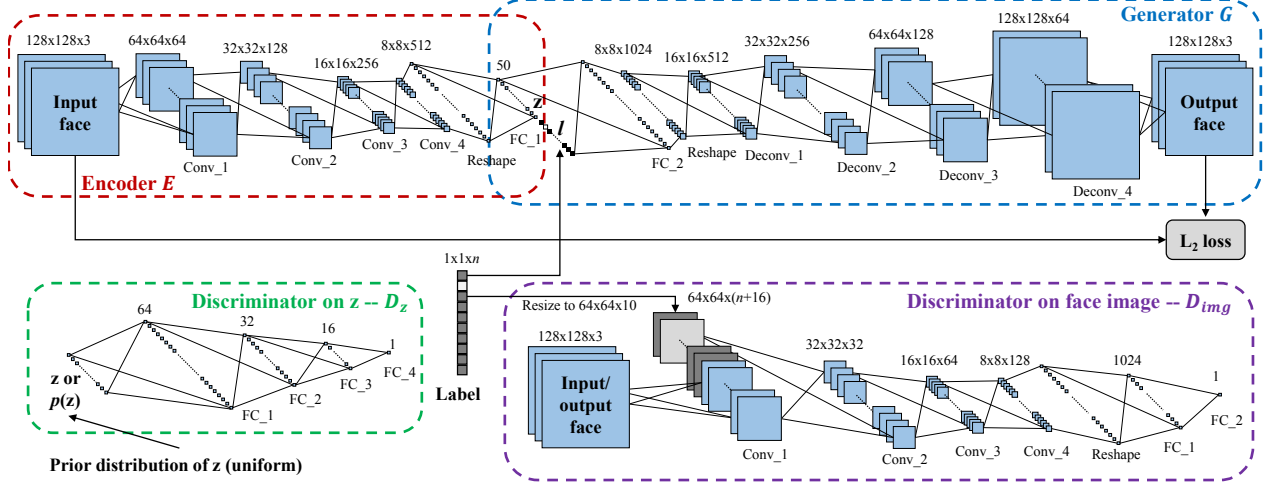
Encoder $E$

Generator $G$

128x128x3

64x64x64

32x32x128

16x16x256

8x8x512

50

8x8x1024

16x16x512

32x32x256

64x64x128

128x128x64

128x128x3

Input face

Conv_1

Conv_2

Conv_3

Conv_4

Reshape

FC_1

z

$l$

FC_2

Reshape

Deconv_1

Deconv_2

Deconv_3

Deconv_4

Output face

$L_2$ loss

1x1x$n$

Label

Discriminator on z -- $D_z$

64

32

16

1

z or $p$(z)

FC_1

FC_2

FC_3

FC_4

Prior distribution of z (uniform)

Resize to 64x64x10

64x64x($n$+16)

Discriminator on face image -- $D_{img}$

128x128x3

Input/ output face

32x32x32

16x16x64

8x8x128

1024

1

Conv_1

Conv_2

Conv_3

Conv_4

Reshape

FC_1

FC_2